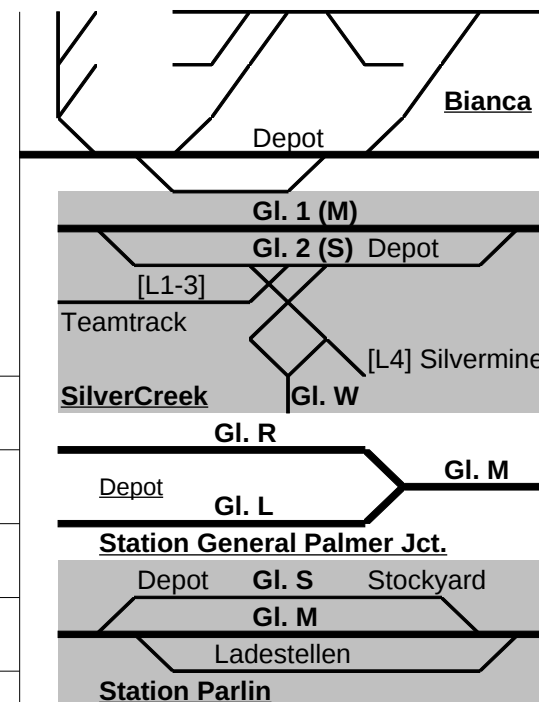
Bianca

Depot

Gl. 1 (M)

Gl. 2 (S) Depot

[L1-3]

Teamtrack

[L4] Silvermine

SilverCreek

Gl. W

Gl. R

Gl. M

Depot

Gl. L

Station General Palmer Jct.

Depot Gl. S Stockyard

Gl. M

Ladestellen

Station Parlin